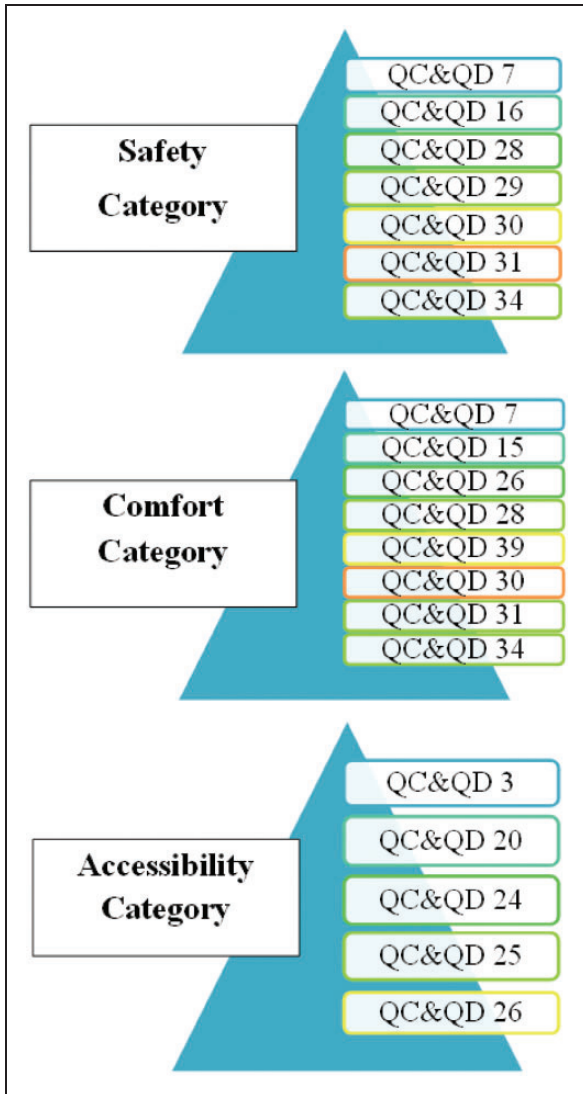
Safety Category

QC&QD 7
QC&QD 16
QC&QD 28
QC&QD 29
QC&QD 30
QC&QD 31
QC&QD 34

Comfort Category

QC&QD 7
QC&QD 15
QC&QD 26
QC&QD 28
QC&QD 39
QC&QD 30
QC&QD 31
QC&QD 34

Accessibility Category

QC&QD 3
QC&QD 20
QC&QD 24
QC&QD 25
QC&QD 26